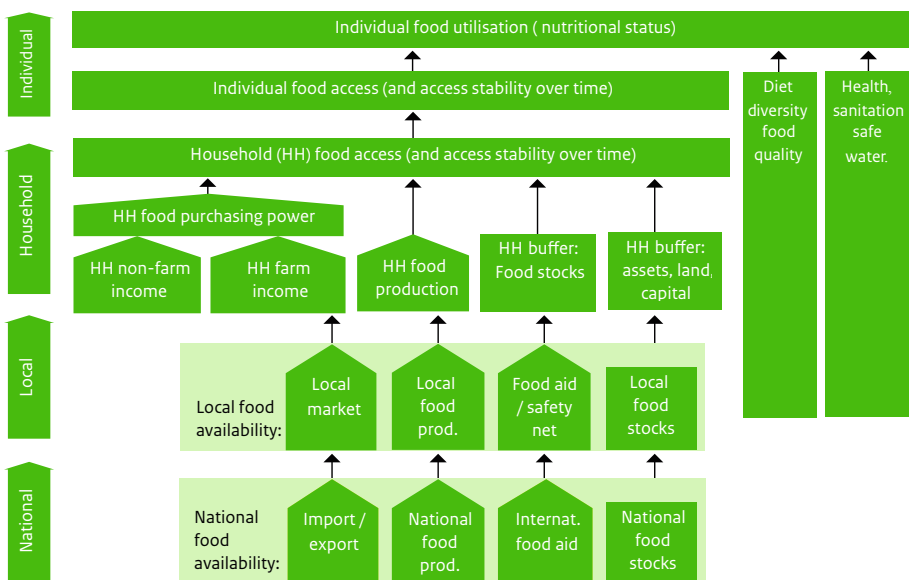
Individual

Household

Local

National

Individual food utilisation ( nutritional status)

Individual food access (and access stability over time)

Diet diversity food quality

Health, sanitation safe water.

Household (HH) food access (and access stability over time)

HH food purchasing power

HH non-farm income

HH farm income

HH food production

HH buffer: Food stocks

HH buffer: assets, land, capital

Local food availability:

Local market

Local food prod.

Food aid / safety net

Local food stocks

National food availability:

Import / export

National food prod.

Internat. food aid

National food stocks